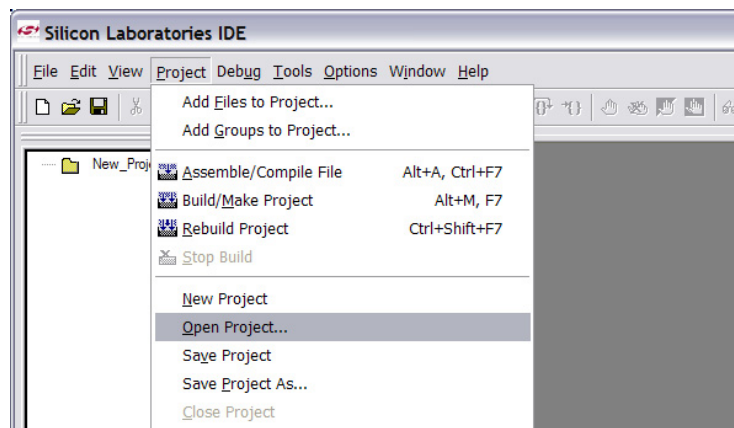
Silicon Laboratories IDE

File Edit View Project Debug Tools Options Window Help

New_Proj

Add Files to Project...
Add Groups to Project...

Assemble/Compile File Alt+A, Ctrl+F7
Build/Make Project Alt+M, F7
Rebuild Project Ctrl+Shift+F7
Stop Build

New Project
Open Project...
Save Project
Save Project As...
Close Project